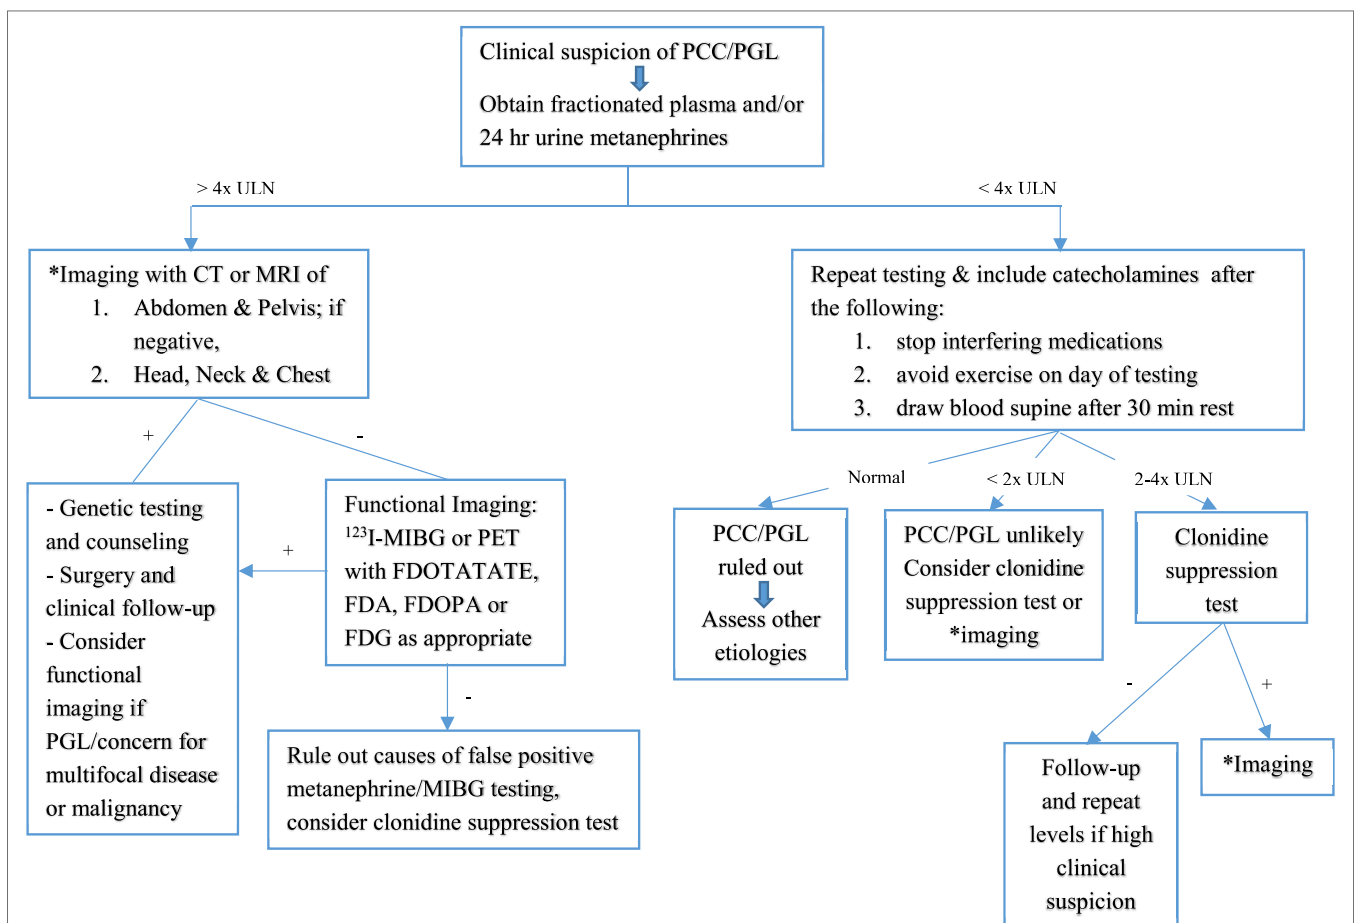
Clinical suspicion of PCC/PGL

Obtain fractionated plasma and/or 24 hr urine metanephrines

> 4x ULN

< 4x ULN

*Imaging with CT or MRI of
1. Abdomen & Pelvis; if negative,
2. Head, Neck & Chest

Repeat testing & include catecholamines after the following:
1. stop interfering medications
2. avoid exercise on day of testing
3. draw blood supine after 30 min rest

+

-

Normal

< 2x ULN

2-4x ULN

- Genetic testing and counseling
- Surgery and clinical follow-up
- Consider functional imaging if PGL/concern for multifocal disease or malignancy

+

Functional Imaging: $^{123}$I-MIBG or PET with FDOTATATE, FDA, FDOPA or FDG as appropriate

PCC/PGL ruled out

Assess other etiologies

PCC/PGL unlikely Consider clonidine suppression test or *imaging

Clonidine suppression test

-

Rule out causes of false positive metanephrine/MIBG testing, consider clonidine suppression test

-

+

Follow-up and repeat levels if high clinical suspicion

*Imaging